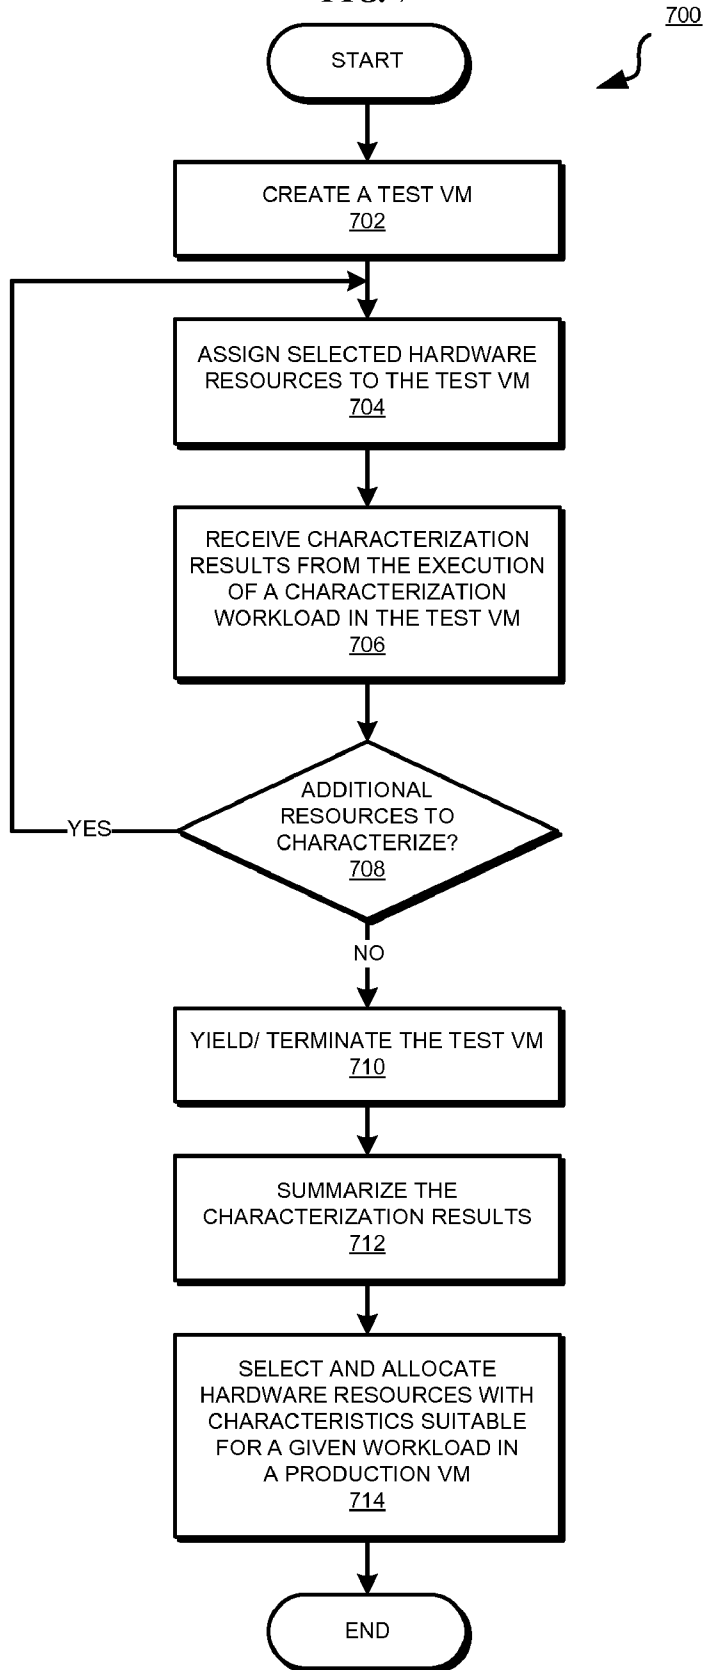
FIG. 7

700

START

CREATE A TEST VM
702

ASSIGN SELECTED HARDWARE RESOURCES TO THE TEST VM
704

RECEIVE CHARACTERIZATION RESULTS FROM THE EXECUTION OF A CHARACTERIZATION WORKLOAD IN THE TEST VM
706

ADDITIONAL RESOURCES TO CHARACTERIZE?
708

YES

NO

YIELD/ TERMINATE THE TEST VM
710

SUMMARIZE THE CHARACTERIZATION RESULTS
712

SELECT AND ALLOCATE HARDWARE RESOURCES WITH CHARACTERISTICS SUITABLE FOR A GIVEN WORKLOAD IN A PRODUCTION VM
714

END